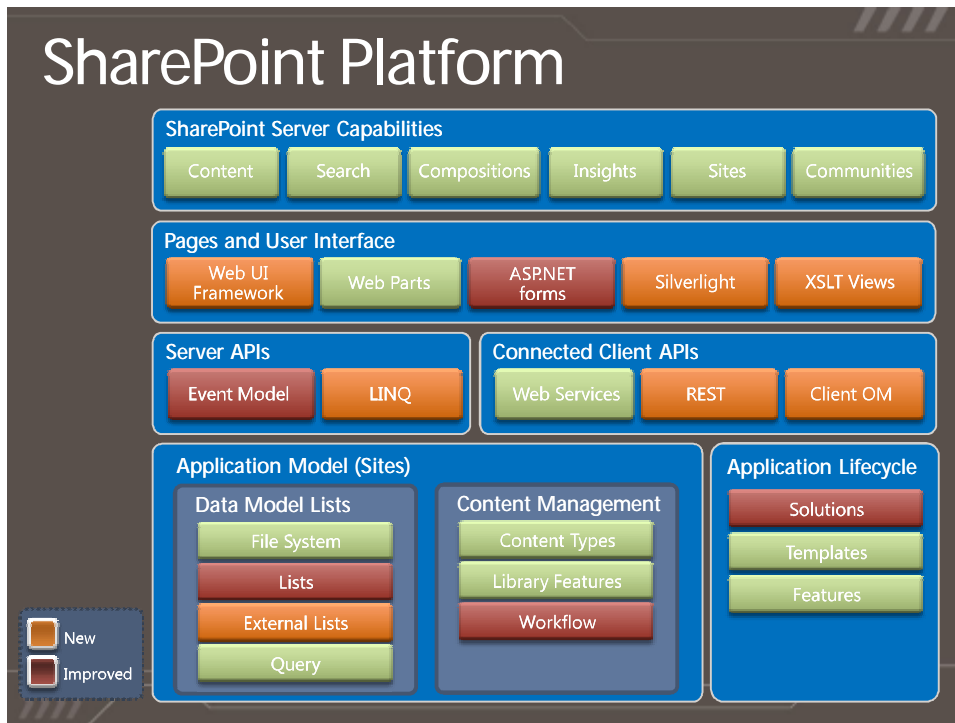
SharePoint Platform

SharePoint Server Capabilities

Content
Search
Compositions
Insights
Sites
Communities

Pages and User Interface

Web UI Framework
Web Parts
ASP.NET forms
Silverlight
XSLT Views

Server APIs

Event Model
LINQ

Connected Client APIs

Web Services
REST
Client OM

Application Model (Sites)

Data Model Lists

File System
Lists
External Lists
Query

Content Management

Content Types
Library Features
Workflow

Application Lifecycle

Solutions
Templates
Features

New
Improved